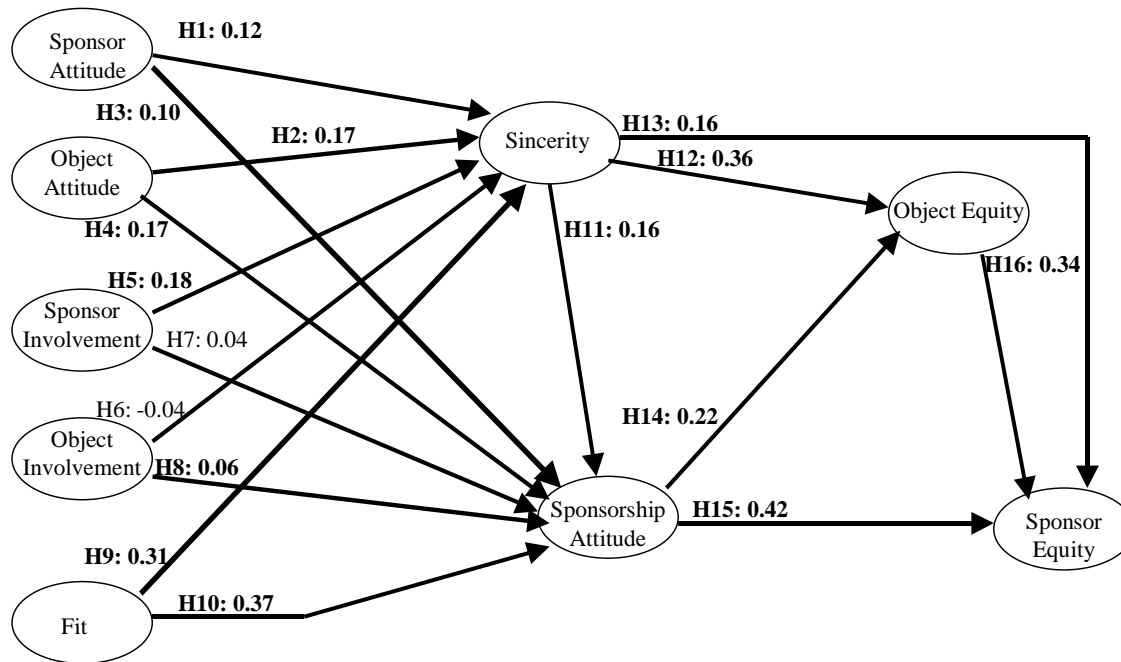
Sponsor Attitude

H1: 0.12

H3: 0.10

H2: 0.17

Sincerity

H13: 0.16

H12: 0.36

Object Attitude

H4: 0.17

H11: 0.16

Object Equity

H16: 0.34

H5: 0.18

Sponsor Involvement

H7: 0.04

H6: -0.04

H14: 0.22

Object Involvement

H8: 0.06

Sponsorship Attitude

H15: 0.42

Sponsor Equity

H9: 0.31

H10: 0.37

Fit